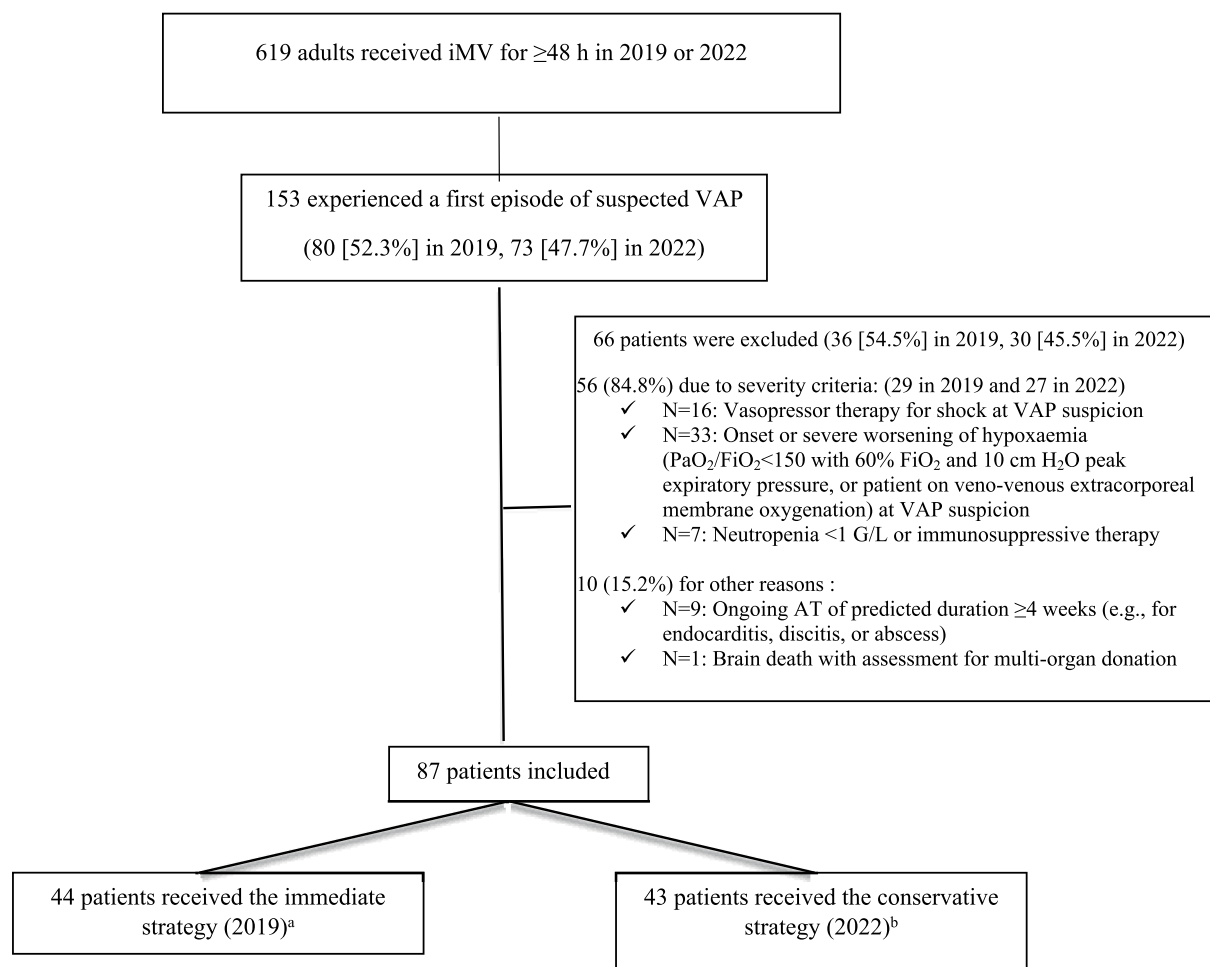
619 adults received iMV for ≥48 h in 2019 or 2022

153 experienced a first episode of suspected VAP

(80 [52.3%] in 2019, 73 [47.7%] in 2022)

66 patients were excluded (36 [54.5%] in 2019, 30 [45.5%] in 2022)

56 (84.8%) due to severity criteria: (29 in 2019 and 27 in 2022)
✓ N=16: Vasopressor therapy for shock at VAP suspicion
✓ N=33: Onset or severe worsening of hypoxaemia ($PaO_2/FiO_2$<150 with 60% $FiO_2$ and 10 cm $H_2O$ peak expiratory pressure, or patient on veno-venous extracorporeal membrane oxygenation) at VAP suspicion
✓ N=7: Neutropenia <1 G/L or immunosuppressive therapy

10 (15.2%) for other reasons :
✓ N=9: Ongoing AT of predicted duration ≥4 weeks (e.g., for endocarditis, discitis, or abscess)
✓ N=1: Brain death with assessment for multi-organ donation

87 patients included

44 patients received the immediate strategy (2019)$^a$

43 patients received the conservative strategy (2022)$^b$